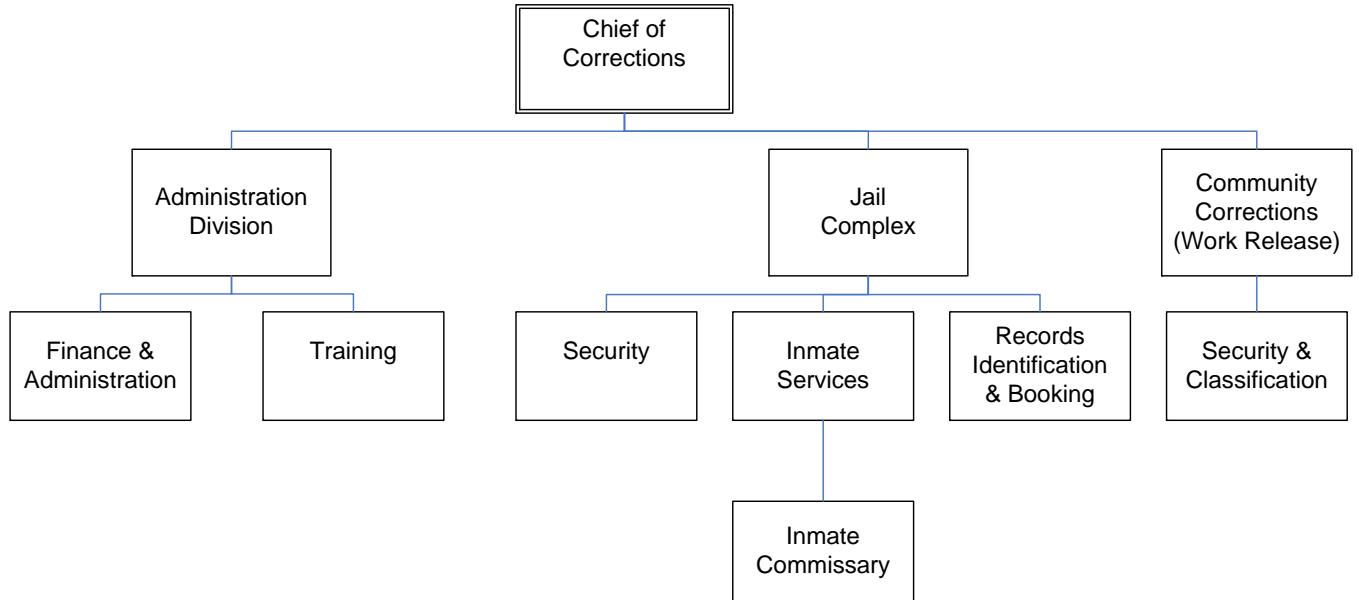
Chief of Corrections

Administration Division

Jail Complex

Community Corrections (Work Release)

Finance & Administration

Training

Security

Inmate Services

Records Identification & Booking

Security & Classification

Inmate Commissary